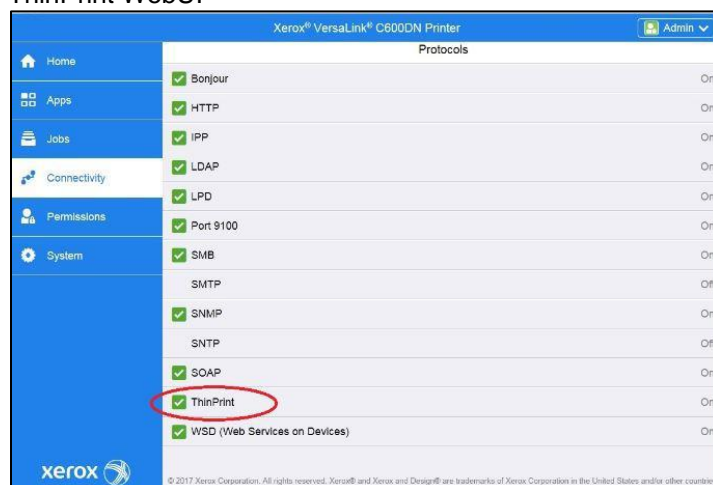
ThinPrint WebUI

Xerox® VersaLink® C600DN Printer

Admin

Home

Apps

Jobs

Connectivity

Permissions

System

xerox

Protocols

| Protocol | Status |
|---|---|
| Bonjour | On |
| HTTP | On |
| IPP | On |
| LDAP | On |
| LPD | On |
| Port 9100 | On |
| SMB | On |
| SMTP | Off |
| SNMP | On |
| SNTP | Off |
| SOAP | On |
| ThinPrint | On |
| WSD (Web Services on Devices) | On |

© 2017 Xerox Corporation. All rights reserved. Xerox® and Xerox and Design® are trademarks of Xerox Corporation in the United States and/or other countries